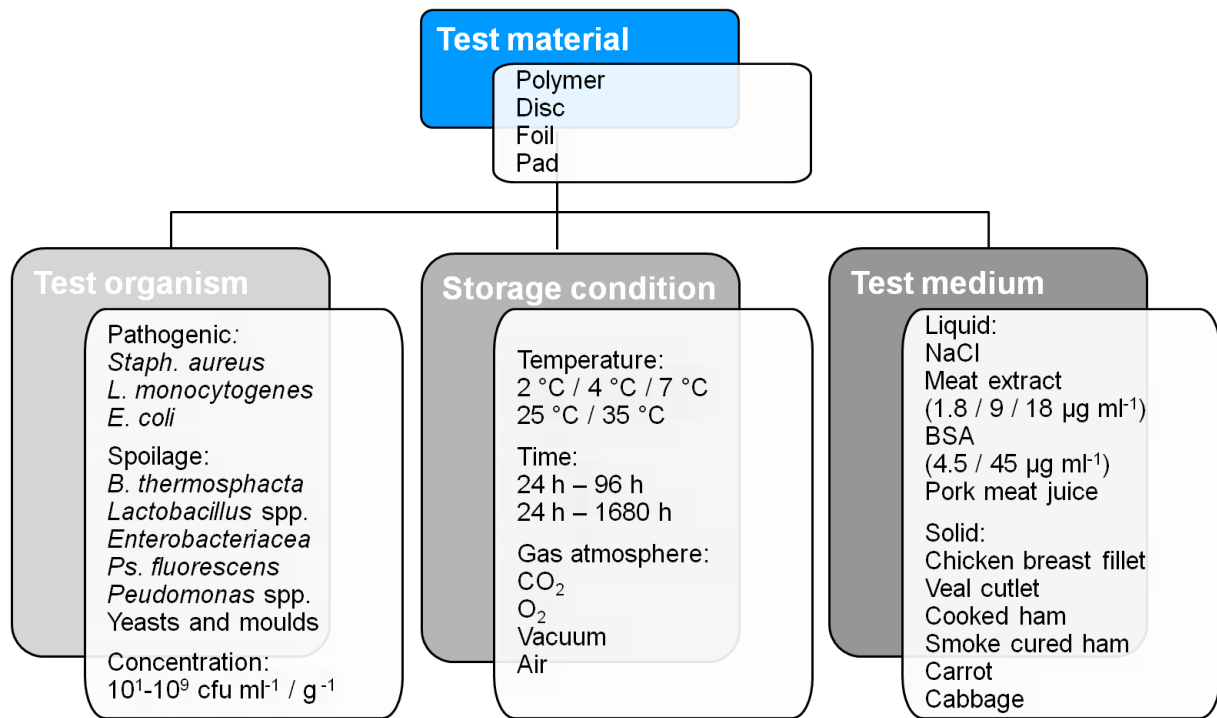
Test material

Polymer
Disc
Foil
Pad

Test organism

Pathogenic:
Staph. aureus
L. monocytogenes
E. coli

Spoilage:
B. thermosphacta
Lactobacillus spp.
Enterobacteriacea
Ps. fluorescens
Peudomonas spp.
Yeasts and moulds

Concentration:
$10^1$-$10^9$ cfu ml$^{-1}$ / g$^{-1}$

Storage condition

Temperature:
2 °C / 4 °C / 7 °C
25 °C / 35 °C

Time:
24 h – 96 h
24 h – 1680 h

Gas atmosphere:
$CO_2$
$O_2$
Vacuum
Air

Test medium

Liquid:
NaCl
Meat extract
(1.8 / 9 / 18 µg ml$^{-1}$)
BSA
(4.5 / 45 µg ml$^{-1}$)
Pork meat juice

Solid:
Chicken breast fillet
Veal cutlet
Cooked ham
Smoke cured ham
Carrot
Cabbage